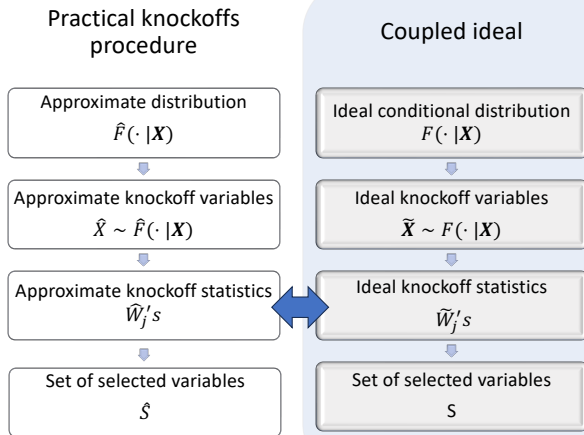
Practical knockoffs procedure

Approximate distribution
$\hat{F}(\cdot\ |\boldsymbol{X})$

Approximate knockoff variables
$\hat{X} \sim \hat{F}(\cdot\ |\boldsymbol{X})$

Approximate knockoff statistics
$\widehat{W}_j's$

Set of selected variables
$\hat{S}$

Coupled ideal

Ideal conditional distribution
$F(\cdot\ |\boldsymbol{X})$

Ideal knockoff variables
$\widetilde{\boldsymbol{X}} \sim F(\cdot\ |\boldsymbol{X})$

Ideal knockoff statistics
$\widetilde{W}_j's$

Set of selected variables
S